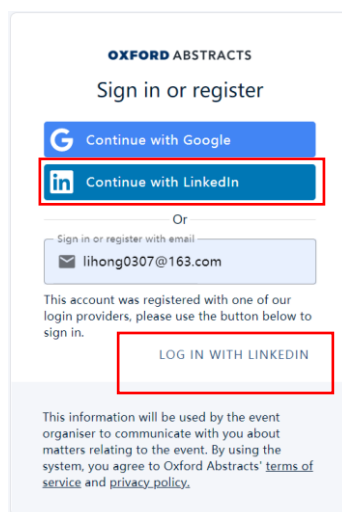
OXFORD ABSTRACTS

Sign in or register

Continue with Google

Continue with LinkedIn

Or

Sign in or register with email

lihong0307@163.com

This account was registered with one of our login providers, please use the button below to sign in.

LOG IN WITH LINKEDIN

This information will be used by the event organiser to communicate with you about matters relating to the event. By using the system, you agree to Oxford Abstracts' terms of service and privacy policy.